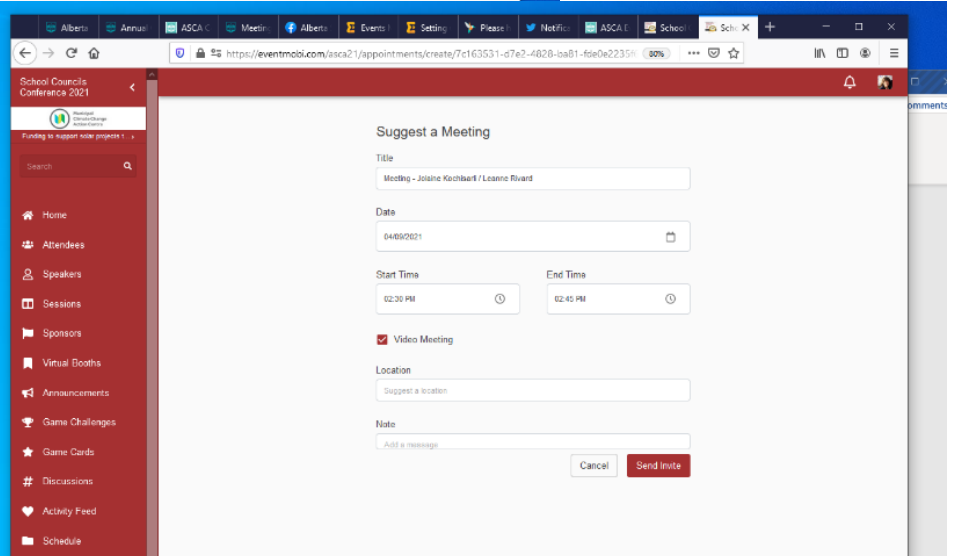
Alberta | Annual | ASCA C | Meeting | Alberta | Events | Setting | Please | Notifica | ASCA E | School | Scho

https://eventmobi.com/asca21/appointments/create/7c163531-d7e2-4828-ba81-fde0e2235 80%

omments

School Councils Conference 2021

Municipal Climate Change Action Centre

Funding to support solar projects t...

Search

Home
Attendees
Speakers
Sessions
Sponsors
Virtual Booths
Announcements
Game Challenges
Game Cards
Discussions
Activity Feed
Schedule

Suggest a Meeting

Title
Meeting - Jolaine Kochisarli / Leanne Rivard

Date
04/09/2021

Start Time
02:30 PM

End Time
02:45 PM

Video Meeting

Location
Suggest a location

Note
Add a message

Cancel
Send Invite